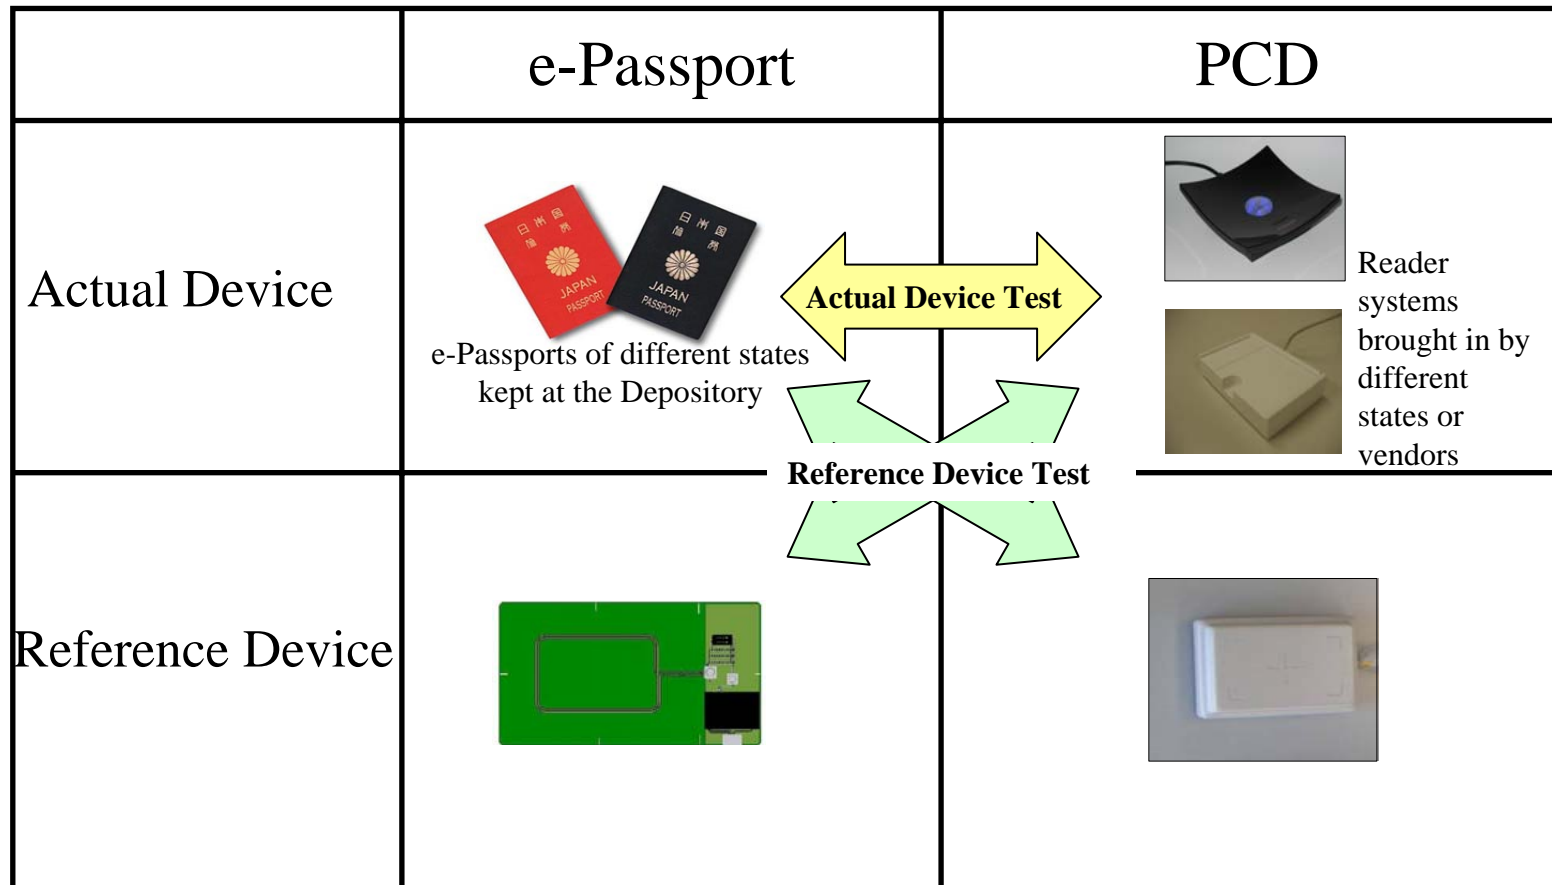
| | e-Passport | PCD |
|---|---|---|
| Actual Device | 日本国 旅券 JAPAN PASSPORT 日本国 旅券 JAPAN PASSPORT e-Passports of different states kept at the Depository | Reader systems brought in by different states or vendors |
| Reference Device | | |

Actual Device Test

Reference Device Test